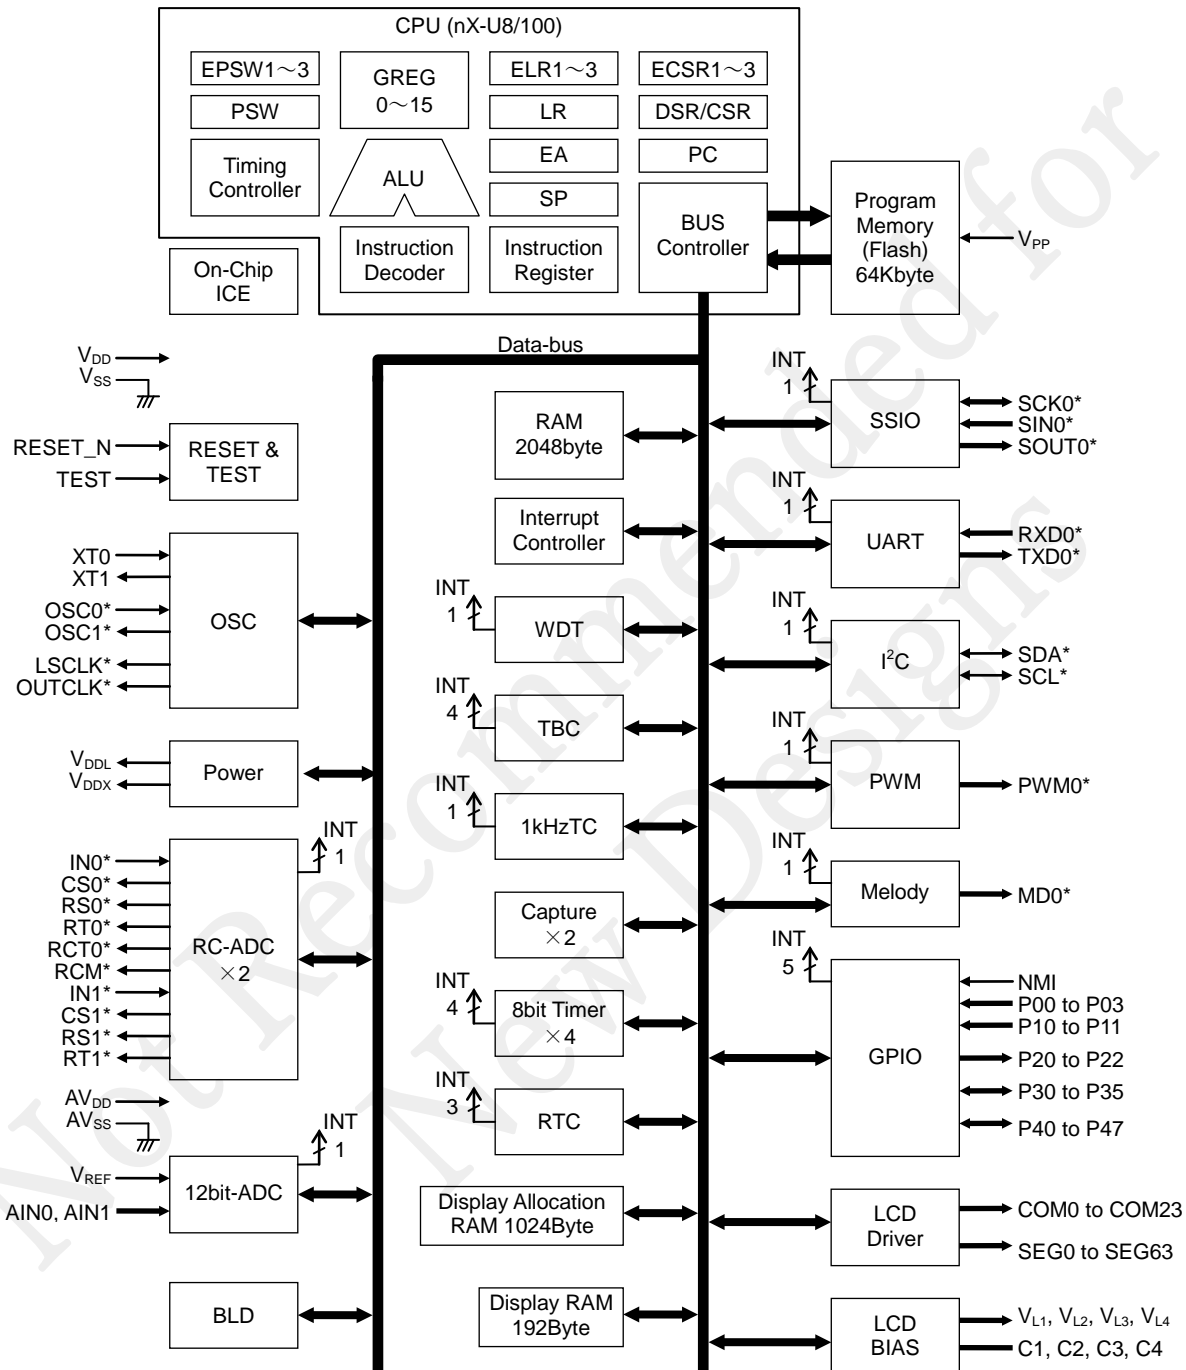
CPU (nX-U8/100)

EPSW1～3
GREG 0～15
ELR1～3
ECSR1～3
PSW
LR
DSR/CSR
Timing Controller
ALU
EA
PC
SP
BUS Controller
Instruction Decoder
Instruction Register
Program Memory (Flash) 64Kbyte
$V_{PP}$
On-Chip ICE

Data-bus

$V_{DD}$
$V_{SS}$
RESET_N
TEST
RESET & TEST
XT0
XT1
OSC0*
OSC1*
LSCLK*
OUTCLK*
OSC
$V_{DDL}$
$V_{DDX}$
Power
INT 1
IN0*
CS0*
RS0*
RT0*
RCT0*
RCM*
IN1*
CS1*
RS1*
RT1*
RC-ADC ×2
$AV_{DD}$
$AV_{SS}$
INT 1
$V_{REF}$
AIN0, AIN1
12bit-ADC
BLD

RAM 2048byte
Interrupt Controller
INT 1
WDT
INT 4
TBC
INT 1
1kHzTC
Capture ×2
INT 4
8bit Timer ×4
INT 3
RTC
Display Allocation RAM 1024Byte
Display RAM 192Byte

INT 1
SSIO
SCK0*
SIN0*
SOUT0*
INT 1
UART
RXD0*
TXD0*
INT 1
I$^2$C
SDA*
SCL*
INT 1
PWM
PWM0*
INT 1
Melody
MD0*
INT 5
GPIO
NMI
P00 to P03
P10 to P11
P20 to P22
P30 to P35
P40 to P47
LCD Driver
COM0 to COM23
SEG0 to SEG63
LCD BIAS
$V_{L1}$, $V_{L2}$, $V_{L3}$, $V_{L4}$
C1, C2, C3, C4

Not Recommended for New Designs